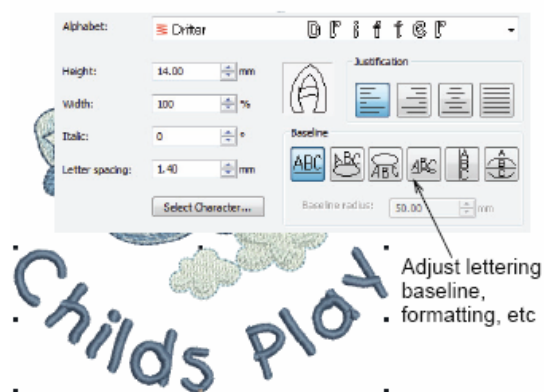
Alphabet: Drifter DRIFTER

Height: 14.00 mm

Width: 100 %

Italic: 0 °

Letter spacing: 1.40 mm

Select Character...

Justification

Baseline

ABC ABC ABC ABC

Baseline radius: 50.00 mm

Childs Play

Adjust lettering baseline, formatting, etc